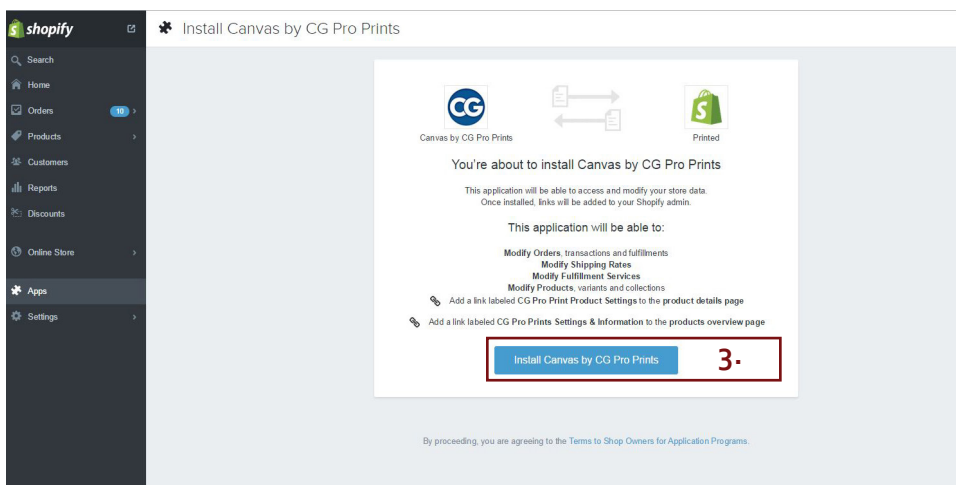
shopify

Search
Home
Orders 10
Products
Customers
Reports
Discounts
Online Store
Apps
Settings

Install Canvas by CG Pro Prints

CG
Canvas by CG Pro Prints

Printed

You're about to install Canvas by CG Pro Prints

This application will be able to access and modify your store data.
Once installed, links will be added to your Shopify admin.

This application will be able to:

Modify Orders, transactions and fulfillments
Modify Shipping Rates
Modify Fulfillment Services
Modify Products, variants and collections
Add a link labeled CG Pro Print Product Settings to the product details page
Add a link labeled CG Pro Prints Settings & Information to the products overview page

Install Canvas by CG Pro Prints

3.

By proceeding, you are agreeing to the Terms to Shop Owners for Application Programs.